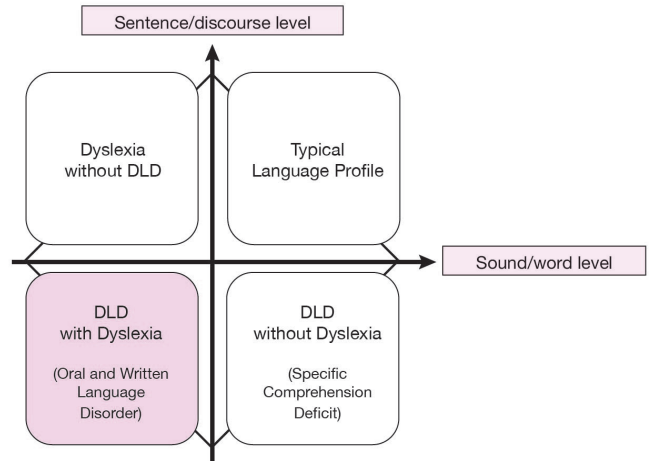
Sentence/discourse level

Dyslexia without DLD

Typical Language Profile

Sound/word level

DLD with Dyslexia

(Oral and Written Language Disorder)

DLD without Dyslexia

(Specific Comprehension Deficit)